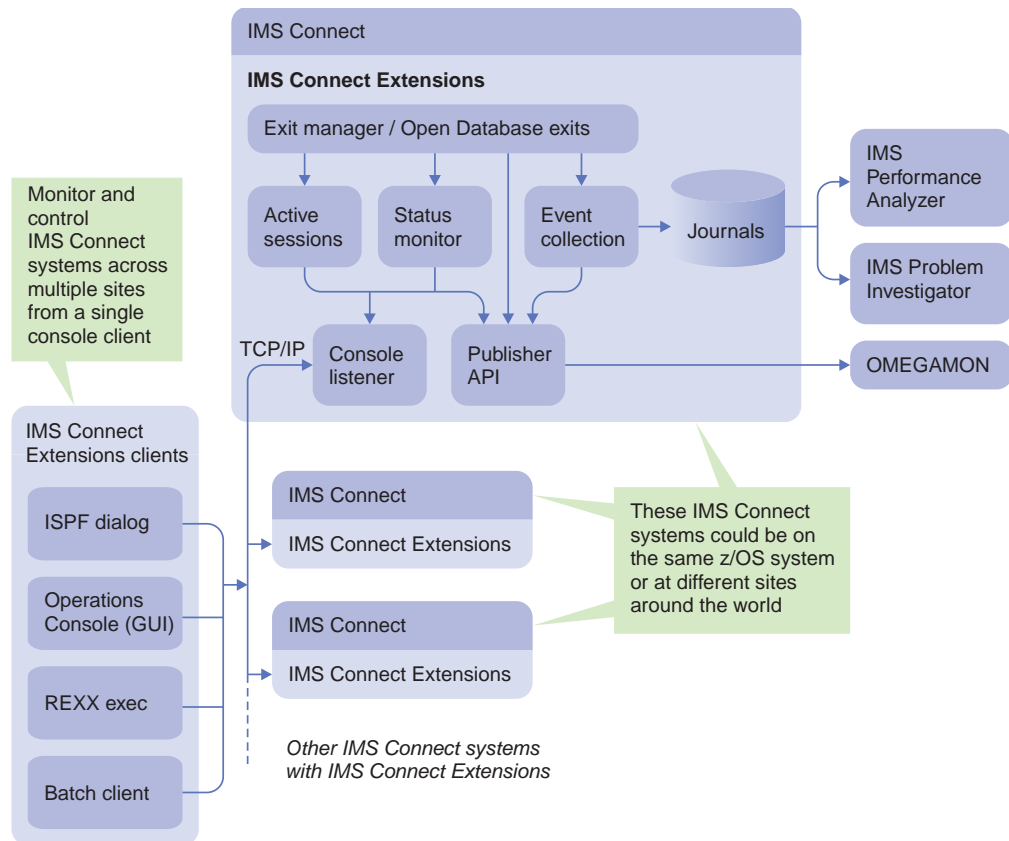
IMS Connect

IMS Connect Extensions

Exit manager / Open Database exits

Active sessions

Status monitor

Event collection

Journals

IMS Performance Analyzer

IMS Problem Investigator

Monitor and control IMS Connect systems across multiple sites from a single console client

TCP/IP

Console listener

Publisher API

OMEGAMON

IMS Connect Extensions clients

ISPF dialog

Operations Console (GUI)

REXX exec

Batch client

IMS Connect

IMS Connect Extensions

IMS Connect

IMS Connect Extensions

These IMS Connect systems could be on the same z/OS system or at different sites around the world

Other IMS Connect systems with IMS Connect Extensions